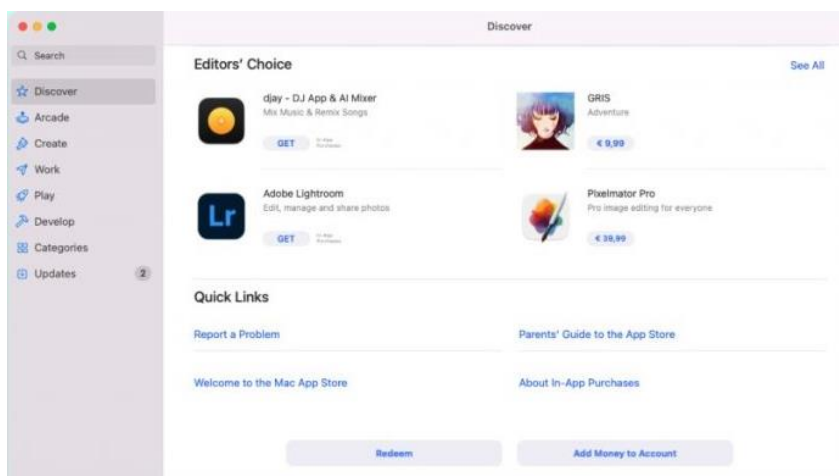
Search

Discover

Arcade

Create

Work

Play

Develop

Categories

Updates 2

Discover

Editors' Choice

See All

djay - DJ App & AI Mixer
Mix Music & Remix Songs
GET In-App Purchases

GRIS
Adventure
€ 9,99

Adobe Lightroom
Edit, manage and share photos
GET In-App Purchases

Lr

Pixelmator Pro
Pro image editing for everyone
€ 39,99

Quick Links

Report a Problem

Parents' Guide to the App Store

Welcome to the Mac App Store

About In-App Purchases

Redeem

Add Money to Account